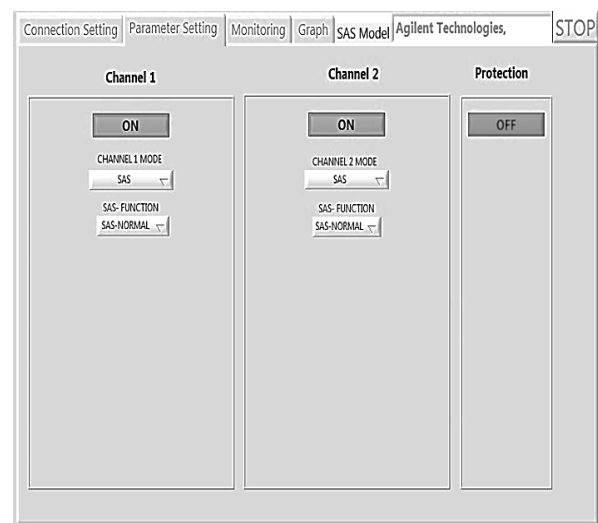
Connection Setting Parameter Setting Monitoring Graph SAS Model Agilent Technologies, STOP

Channel 1

ON

CHANNEL 1 MODE
SAS

SAS- FUNCTION
SAS-NORMAL

Channel 2

ON

CHANNEL 2 MODE
SAS

SAS- FUNCTION
SAS-NORMAL

Protection

OFF